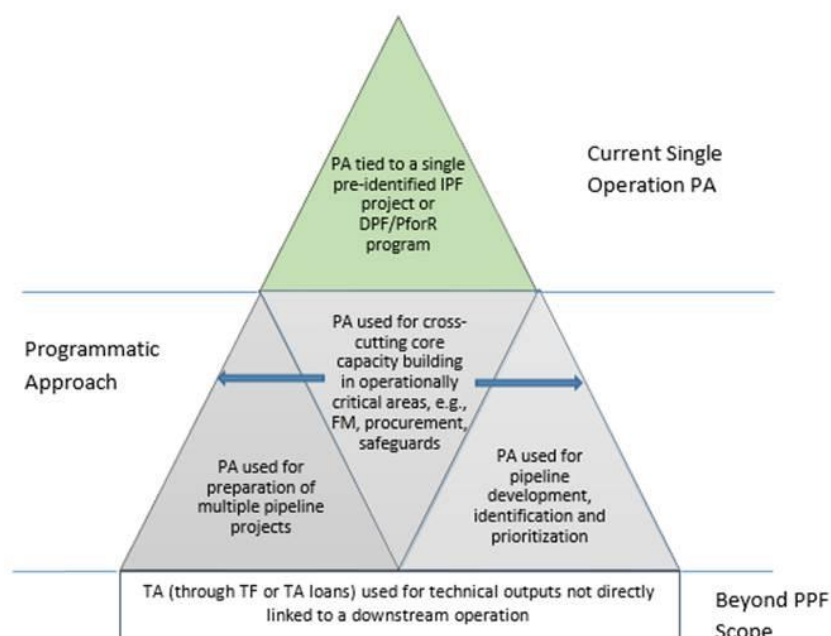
PA tied to a single pre-identified IPF project or DPF/PforR program

Current Single Operation PA

Programmatic Approach

PA used for cross-cutting core capacity building in operationally critical areas, e.g., FM, procurement, safeguards

PA used for preparation of multiple pipeline projects

PA used for pipeline development, identification and prioritization

TA (through TF or TA loans) used for technical outputs not directly linked to a downstream operation

Beyond PPF Scope